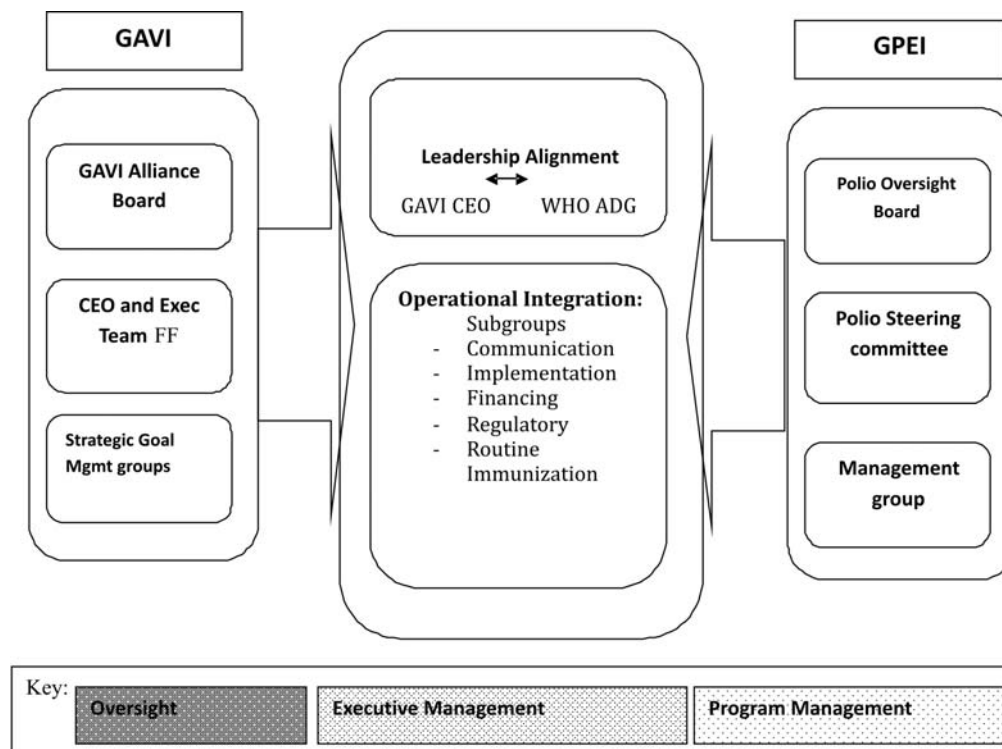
GAVI

GAVI Alliance Board

CEO and Exec Team FF

Strategic Goal Mgmt groups

Leadership Alignment

GAVI CEO ↔ WHO ADG

Operational Integration:
Subgroups
- Communication
- Implementation
- Financing
- Regulatory
- Routine Immunization

GPEI

Polio Oversight Board

Polio Steering committee

Management group

Key: Oversight | Executive Management | Program Management